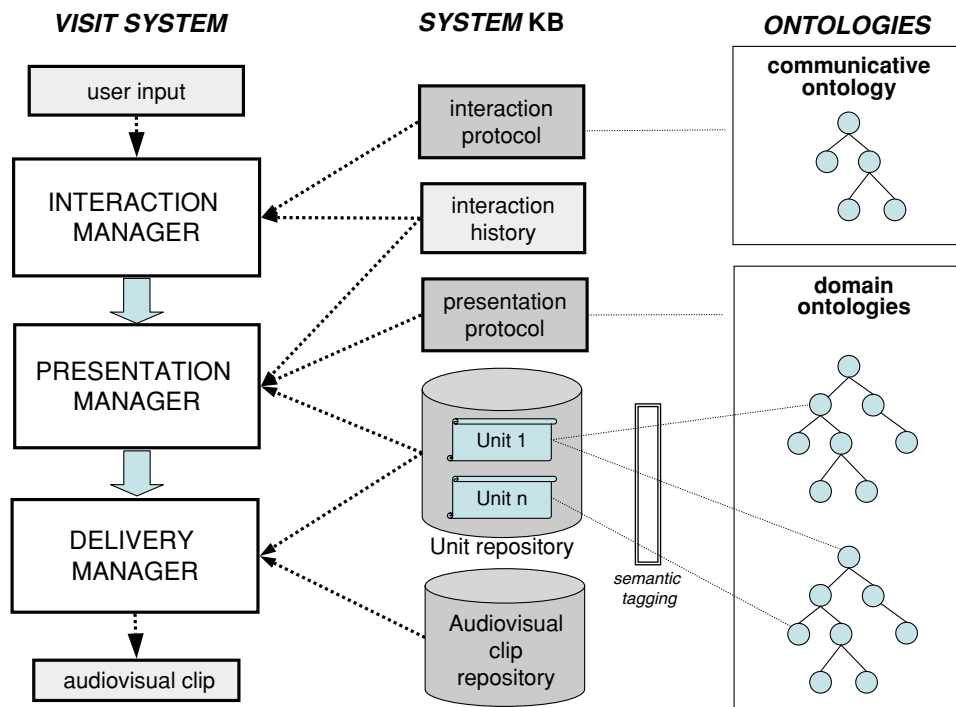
VISIT SYSTEM

SYSTEM KB

ONTOLOGIES

user input

INTERACTION MANAGER

PRESENTATION MANAGER

DELIVERY MANAGER

audiovisual clip

interaction protocol

interaction history

presentation protocol

Unit 1

Unit n

Unit repository

Audiovisual clip repository

semantic tagging

communicative ontology

domain ontologies